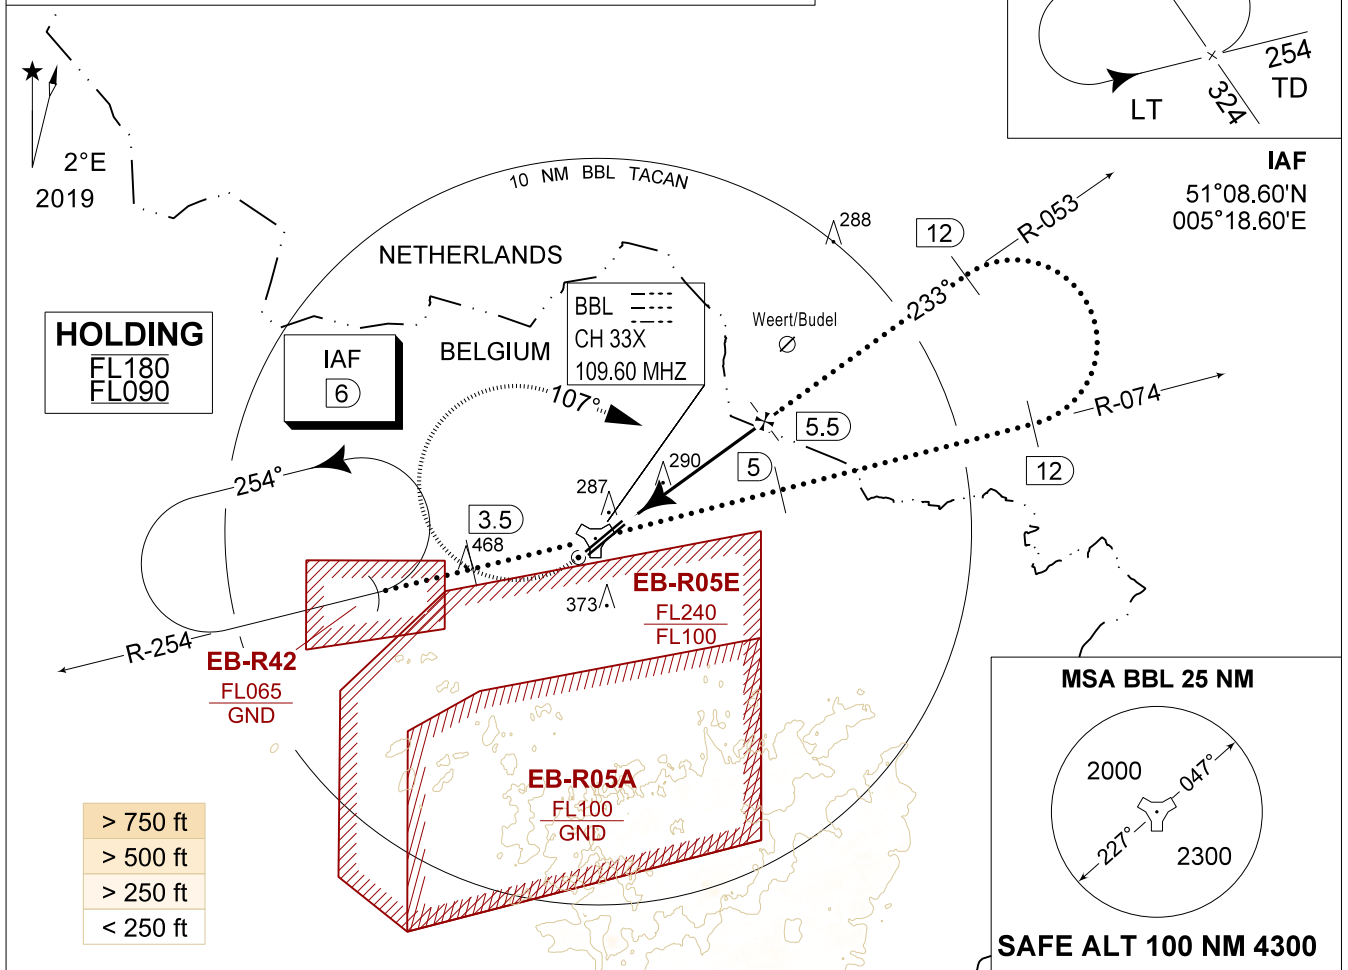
2°E
2019

254
TD
LT
324

IAF
51°08.60'N
005°18.60'E

10 NM BBL TACAN

288

12
R-053
233°

NETHERLANDS

BELGIUM

HOLDING
FL180
FL090

IAF
6

BBL
CH 33X
109.60 MHZ

Weert/Budel

107°

5.5

R-074

5

12

290

287

3.5
468

254°

EB-R05E
FL240
FL100

373

R-254

EB-R42
FL065
GND

EB-R05A
FL100
GND

MSA BBL 25 NM
2000
047°
227°
2300

SAFE ALT 100 NM 4300

| > 750 ft |
|---|
| > 500 ft |
| > 250 ft |
| < 250 ft |